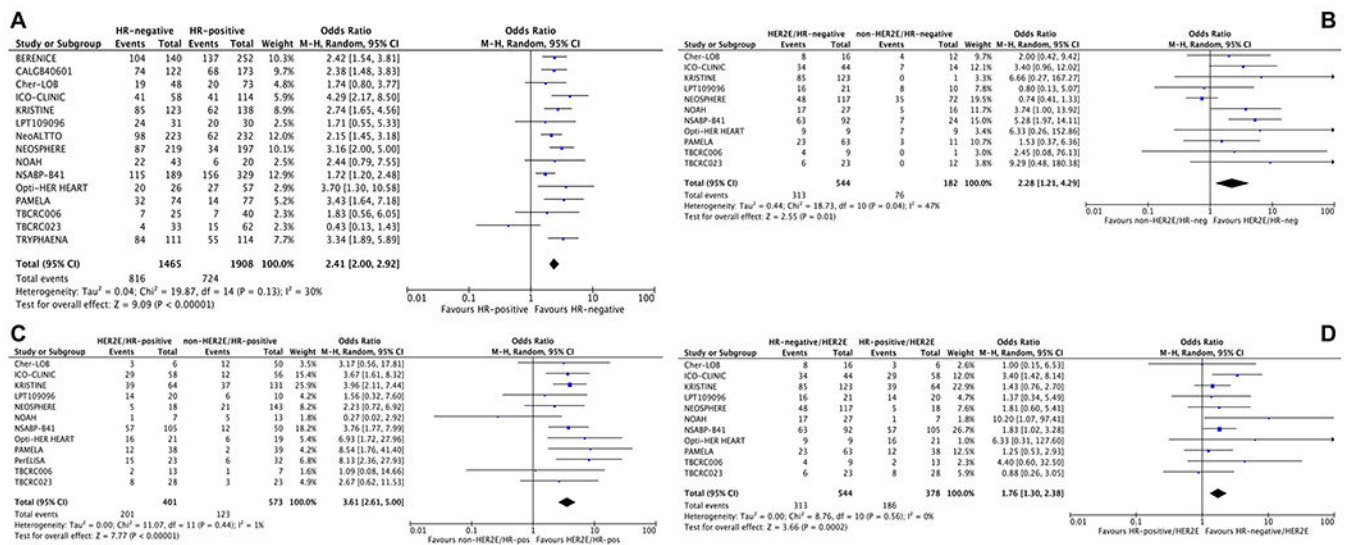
A

| Study or Subgroup | HR-negative Events | HR-negative Total | HR-positive Events | HR-positive Total | Weight | Odds Ratio M-H, Random, 95% CI |
|---|---|---|---|---|---|---|
| BERENICE | 104 | 140 | 137 | 252 | 10.3% | 2.42 [1.54, 3.81] |
| CALGB40601 | 74 | 122 | 68 | 173 | 9.7% | 2.38 [1.48, 3.83] |
| Cher-LOB | 19 | 48 | 20 | 73 | 4.8% | 1.74 [0.80, 3.77] |
| ICO-CLINIC | 41 | 58 | 41 | 114 | 5.9% | 4.29 [2.17, 8.50] |
| KRISTINE | 85 | 123 | 62 | 138 | 8.9% | 2.74 [1.65, 4.56] |
| LPT109096 | 24 | 31 | 20 | 30 | 2.5% | 1.71 [0.55, 5.33] |
| NeoALTTO | 98 | 223 | 62 | 232 | 12.0% | 2.15 [1.45, 3.18] |
| NEOSPHERE | 87 | 219 | 34 | 197 | 10.1% | 3.16 [2.00, 5.00] |
| NOAH | 22 | 43 | 6 | 20 | 2.5% | 2.44 [0.79, 7.55] |
| NSABP-B41 | 115 | 189 | 156 | 329 | 12.9% | 1.72 [1.20, 2.48] |
| Opti-HER HEART | 20 | 26 | 27 | 57 | 2.9% | 3.70 [1.30, 10.58] |
| PAMELA | 32 | 74 | 14 | 77 | 5.2% | 3.43 [1.64, 7.18] |
| TBCRC006 | 7 | 25 | 7 | 40 | 2.3% | 1.83 [0.56, 6.05] |
| TBCRC023 | 4 | 33 | 15 | 62 | 2.3% | 0.43 [0.13, 1.43] |
| TRYPHAENA | 84 | 111 | 55 | 114 | 7.7% | 3.34 [1.89, 5.89] |
| Total (95% CI) | | 1465 | | 1908 | 100.0% | 2.41 [2.00, 2.92] |
| Total events | 816 | | 724 | | | |

Heterogeneity: Tau² = 0.04; Chi² = 19.87, df = 14 (P = 0.13); I² = 30%
Test for overall effect: Z = 9.09 (P < 0.00001)

Odds Ratio M-H, Random, 95% CI
0.01 0.1 1 10 100
Favours HR-positive Favours HR-negative

B

| Study or Subgroup | HER2E/HR-negative Events | HER2E/HR-negative Total | non-HER2E/HR-negative Events | non-HER2E/HR-negative Total | Weight | Odds Ratio M-H, Random, 95% CI |
|---|---|---|---|---|---|---|
| Cher-LOB | 8 | 16 | 4 | 12 | 9.7% | 2.00 [0.42, 9.42] |
| ICO-CLINIC | 34 | 44 | 7 | 14 | 12.1% | 3.40 [0.96, 12.02] |
| KRISTINE | 85 | 123 | 0 | 1 | 3.3% | 6.66 [0.27, 167.27] |
| LPT109096 | 16 | 21 | 8 | 10 | 7.8% | 0.80 [0.13, 5.07] |
| NEOSPHERE | 48 | 117 | 35 | 72 | 19.5% | 0.74 [0.41, 1.33] |
| NOAH | 17 | 27 | 5 | 16 | 11.7% | 3.74 [1.00, 13.92] |
| NSABP-B41 | 63 | 92 | 7 | 24 | 15.0% | 5.28 [1.97, 14.11] |
| Opti-HER HEART | 9 | 9 | 7 | 9 | 3.4% | 6.33 [0.26, 152.86] |
| PAMELA | 23 | 63 | 3 | 11 | 10.7% | 1.53 [0.37, 6.36] |
| TBCRC006 | 4 | 9 | 0 | 1 | 3.0% | 2.45 [0.08, 76.13] |
| TBCRC023 | 6 | 23 | 0 | 12 | 3.8% | 9.29 [0.48, 180.38] |
| Total (95% CI) | | 544 | | 182 | 100.0% | 2.28 [1.21, 4.29] |
| Total events | 313 | | 76 | | | |

Heterogeneity: Tau² = 0.44; Chi² = 18.73, df = 10 (P = 0.04); I² = 47%
Test for overall effect: Z = 2.55 (P = 0.01)

Odds Ratio M-H, Random, 95% CI
0.01 0.1 1 10 100
Favours non-HER2E/HR-neg Favours HER2E/HR-neg

C

| Study or Subgroup | HER2E/HR-positive Events | HER2E/HR-positive Total | non-HER2E/HR-positive Events | non-HER2E/HR-positive Total | Weight | Odds Ratio M-H, Random, 95% CI |
|---|---|---|---|---|---|---|
| Cher-LOB | 3 | 6 | 12 | 50 | 3.5% | 3.17 [0.56, 17.81] |
| ICO-CLINIC | 29 | 58 | 12 | 56 | 15.4% | 3.67 [1.61, 8.32] |
| KRISTINE | 39 | 64 | 37 | 131 | 25.9% | 3.96 [2.11, 7.44] |
| LPT109096 | 14 | 20 | 6 | 10 | 4.2% | 1.56 [0.32, 7.60] |
| NEOSPHERE | 5 | 18 | 21 | 143 | 8.2% | 2.23 [0.72, 6.92] |
| NOAH | 1 | 7 | 5 | 13 | 1.8% | 0.27 [0.02, 2.92] |
| NSABP-B41 | 57 | 105 | 12 | 50 | 18.2% | 3.76 [1.77, 7.99] |
| Opti-HER HEART | 16 | 21 | 6 | 19 | 5.4% | 6.93 [1.72, 27.96] |
| PAMELA | 12 | 38 | 2 | 39 | 4.2% | 8.54 [1.76, 41.40] |
| PerELISA | 15 | 23 | 6 | 32 | 6.8% | 8.13 [2.36, 27.93] |
| TBCRC006 | 2 | 13 | 1 | 7 | 1.6% | 1.09 [0.08, 14.66] |
| TBCRC023 | 8 | 28 | 3 | 23 | 4.9% | 2.67 [0.62, 11.53] |
| Total (95% CI) | | 401 | | 573 | 100.0% | 3.61 [2.61, 5.00] |
| Total events | 201 | | 123 | | | |

Heterogeneity: Tau² = 0.00; Chi² = 11.07, df = 11 (P = 0.44); I² = 1%
Test for overall effect: Z = 7.77 (P < 0.00001)

Odds Ratio M-H, Random, 95% CI
0.01 0.1 1 10 100
Favours non-HER2E/HR-pos Favours HER2E/HR-pos

D

| Study or Subgroup | HR-negative/HER2E Events | HR-negative/HER2E Total | HR-positive/HER2E Events | HR-positive/HER2E Total | Weight | Odds Ratio M-H, Random, 95% CI |
|---|---|---|---|---|---|---|
| Cher-LOB | 8 | 16 | 3 | 6 | 2.6% | 1.00 [0.15, 6.53] |
| ICO-CLINIC | 34 | 44 | 29 | 58 | 12.0% | 3.40 [1.42, 8.14] |
| KRISTINE | 85 | 123 | 39 | 64 | 22.9% | 1.43 [0.76, 2.70] |
| LPT109096 | 16 | 21 | 14 | 20 | 4.7% | 1.37 [0.34, 5.49] |
| NEOSPHERE | 48 | 117 | 5 | 18 | 7.6% | 1.81 [0.60, 5.41] |
| NOAH | 17 | 27 | 1 | 7 | 1.8% | 10.20 [1.07, 97.41] |
| NSABP-B41 | 63 | 92 | 57 | 105 | 26.7% | 1.83 [1.02, 3.28] |
| Opti-HER HEART | 9 | 9 | 16 | 21 | 1.0% | 6.33 [0.31, 127.60] |
| PAMELA | 23 | 63 | 12 | 38 | 12.5% | 1.25 [0.53, 2.93] |
| TBCRC006 | 4 | 9 | 2 | 13 | 2.3% | 4.40 [0.60, 32.50] |
| TBCRC023 | 6 | 23 | 8 | 28 | 5.9% | 0.88 [0.26, 3.05] |
| Total (95% CI) | | 544 | | 378 | 100.0% | 1.76 [1.30, 2.38] |
| Total events | 313 | | 186 | | | |

Heterogeneity: Tau² = 0.00; Chi² = 8.76, df = 10 (P = 0.56); I² = 0%
Test for overall effect: Z = 3.66 (P = 0.0002)

Odds Ratio M-H, Random, 95% CI
0.01 0.1 1 10 100
Favours HR-positive/HER2E Favours HR-negative/HER2E